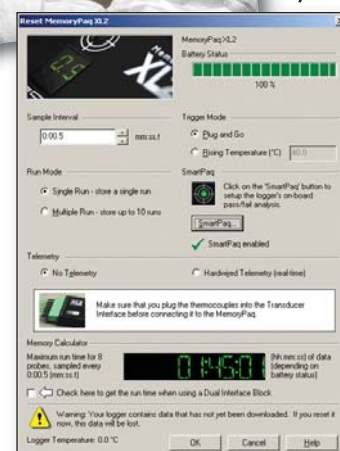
Reset MemoryPaq XL2

MemoryPaq XL2
Battery Status

100 %

Sample Interval
0:00.5 mm:ss.t

Trigger Mode
Plug and Go
Rising Temperature (°C) 40.0

Run Mode
Single Run - store a single run
Multiple Run - store up to 10 runs

SmartPaq
Click on the 'SmartPaq' button to setup the logger's on-board pass/fail analysis.
SmartPaq...
SmartPaq enabled

Telemetry
No Telemetry
Hardwired Telemetry (real-time)

Make sure that you plug the thermocouples into the Transducer Interface before connecting it to the MemoryPaq.

Memory Calculator
Maximum run time for 8 probes, sampled every 0:00.5 (mm:ss.t)
0:14:50
(hh:mm:ss) of data (depending on battery status)

Check here to get the run time when using a Dual Interface Block

Warning: Your logger contains data that has not yet been downloaded. If you reset it now, this data will be lost.

Logger Temperature: 0.0 °C
OK Cancel Help